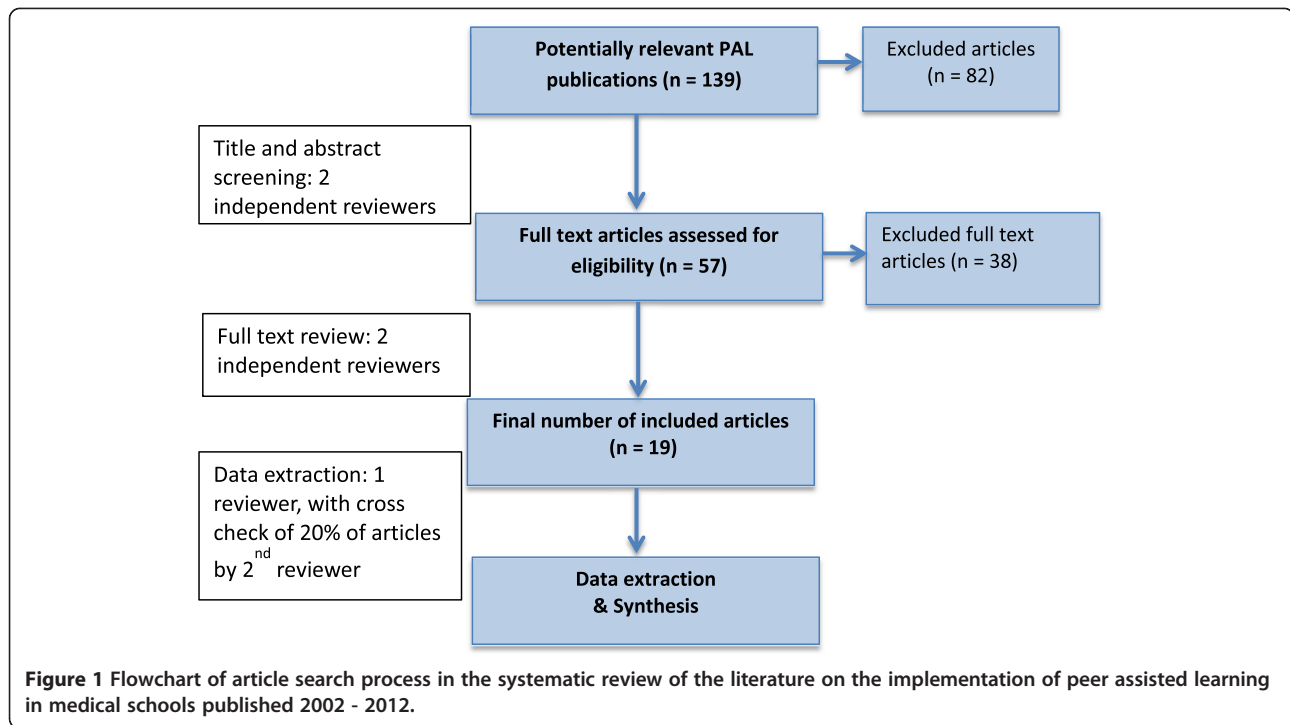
Potentially relevant PAL publications (n = 139)

Excluded articles (n = 82)

Title and abstract screening: 2 independent reviewers

Full text articles assessed for eligibility (n = 57)

Excluded full text articles (n = 38)

Full text review: 2 independent reviewers

Final number of included articles (n = 19)

Data extraction: 1 reviewer, with cross check of 20% of articles by 2$^{nd}$ reviewer

Data extraction & Synthesis

**Figure 1** Flowchart of article search process in the systematic review of the literature on the implementation of peer assisted learning in medical schools published 2002 - 2012.